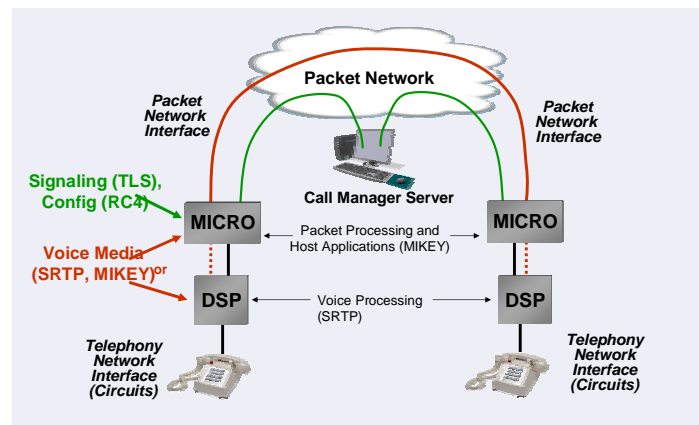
Packet Network

Packet Network Interface

Packet Network Interface

Call Manager Server

Signaling (TLS), Config (RC4)

MICRO

Packet Processing and Host Applications (MIKEY)

MICRO

Voice Media (SRTP, MIKEY)or

DSP

Voice Processing (SRTP)

DSP

Telephony Network Interface (Circuits)

Telephony Network Interface (Circuits)